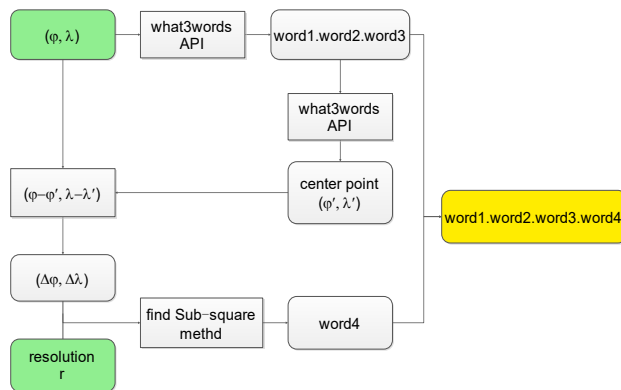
$(\varphi, \lambda)$

what3words API

word1.word2.word3

what3words API

center point $(\varphi', \lambda')$

$(\varphi-\varphi', \lambda-\lambda')$

word1.word2.word3.word4

$(\Delta\varphi, \Delta\lambda)$

find Sub-square methd

word4

resolution r